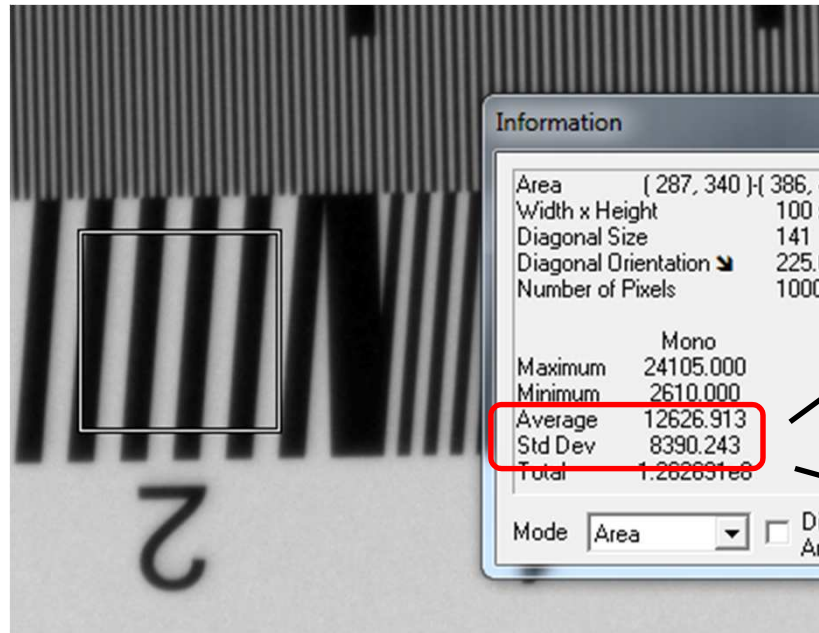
Information

| | |
|---|---|
| Area | ( 287, 340 )-( 386, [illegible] |
| Width x Height | 100 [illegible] |
| Diagonal Size | 141 |
| Diagonal Orientation | 225.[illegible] |
| Number of Pixels | 1000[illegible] |

| | Mono |
|---|---|
| Maximum | 24105.000 |
| Minimum | 2610.000 |
| Average | 12626.913 |
| Std Dev | 8390.243 |
| Total | 1.262691e8 |

Mode Area D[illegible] A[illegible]

2